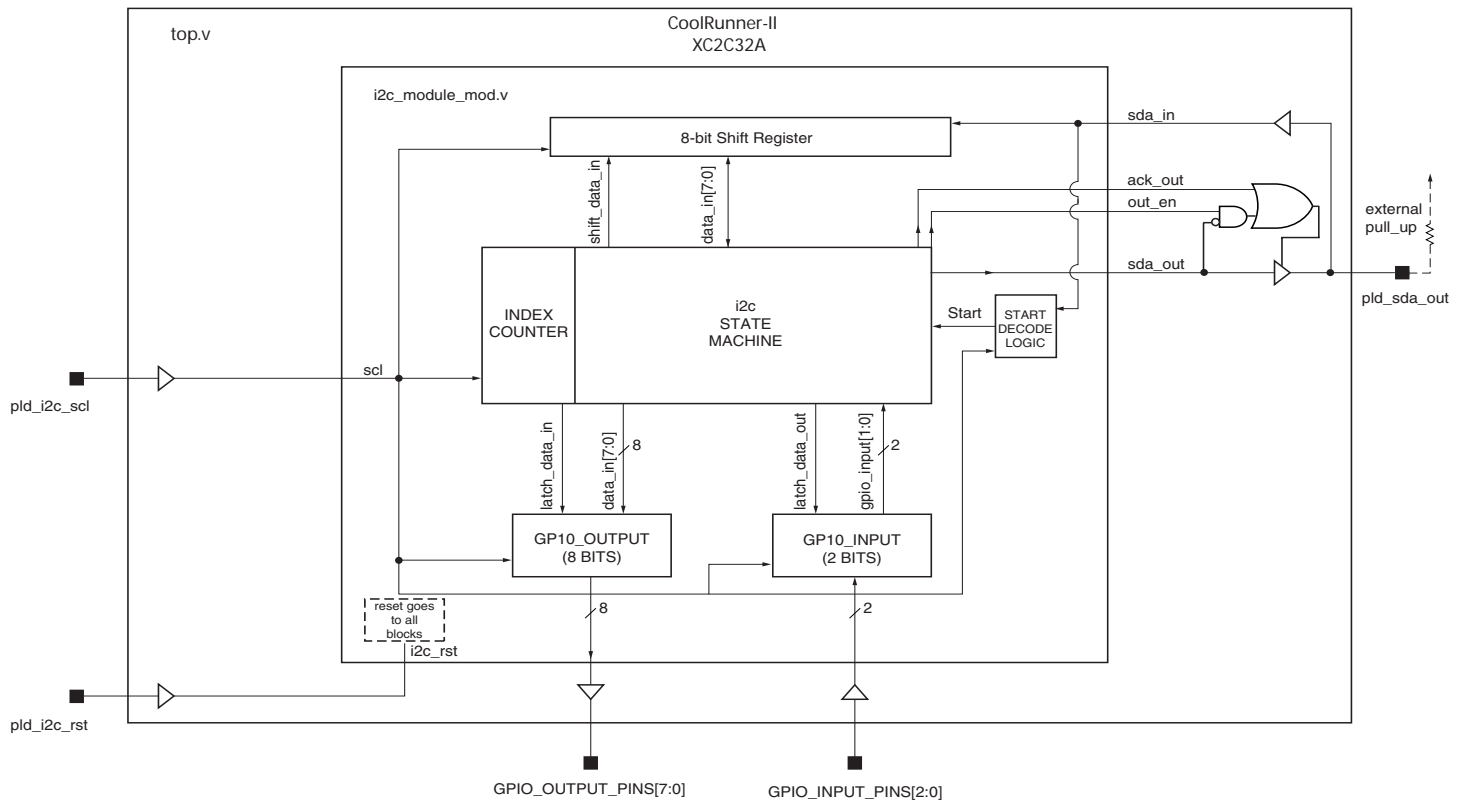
top.v

CoolRunner-II
XC2C32A

i2c_module_mod.v

8-bit Shift Register

sda_in

shift_data_in

data_in[7:0]

ack_out

out_en

external pull_up

sda_out

pld_sda_out

INDEX COUNTER

i2c STATE MACHINE

Start

START DECODE LOGIC

pld_i2c_scl

scl

latch_data_in

data_in[7:0]

8

latch_data_out

gpio_input[1:0]

2

GP10_OUTPUT (8 BITS)

GP10_INPUT (2 BITS)

reset goes to all blocks

i2c_rst

8

2

pld_i2c_rst

GPIO_OUTPUT_PINS[7:0]

GPIO_INPUT_PINS[2:0]